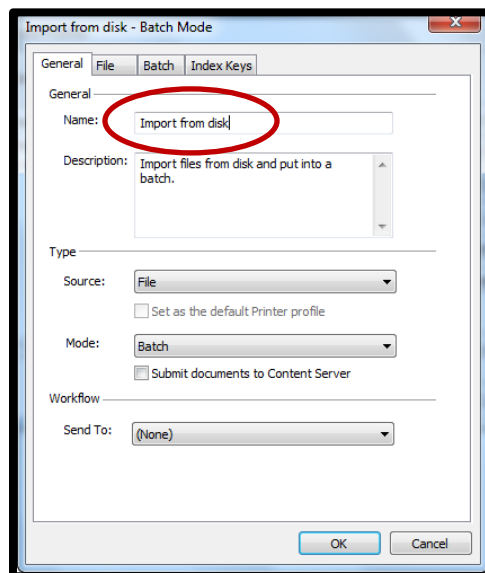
Import from disk - Batch Mode

General | File | Batch | Index Keys

General

Name: Import from disk

Description: Import files from disk and put into a batch.

Type

Source: File

Set as the default Printer profile

Mode: Batch

Submit documents to Content Server

Workflow

Send To: (None)

OK | Cancel